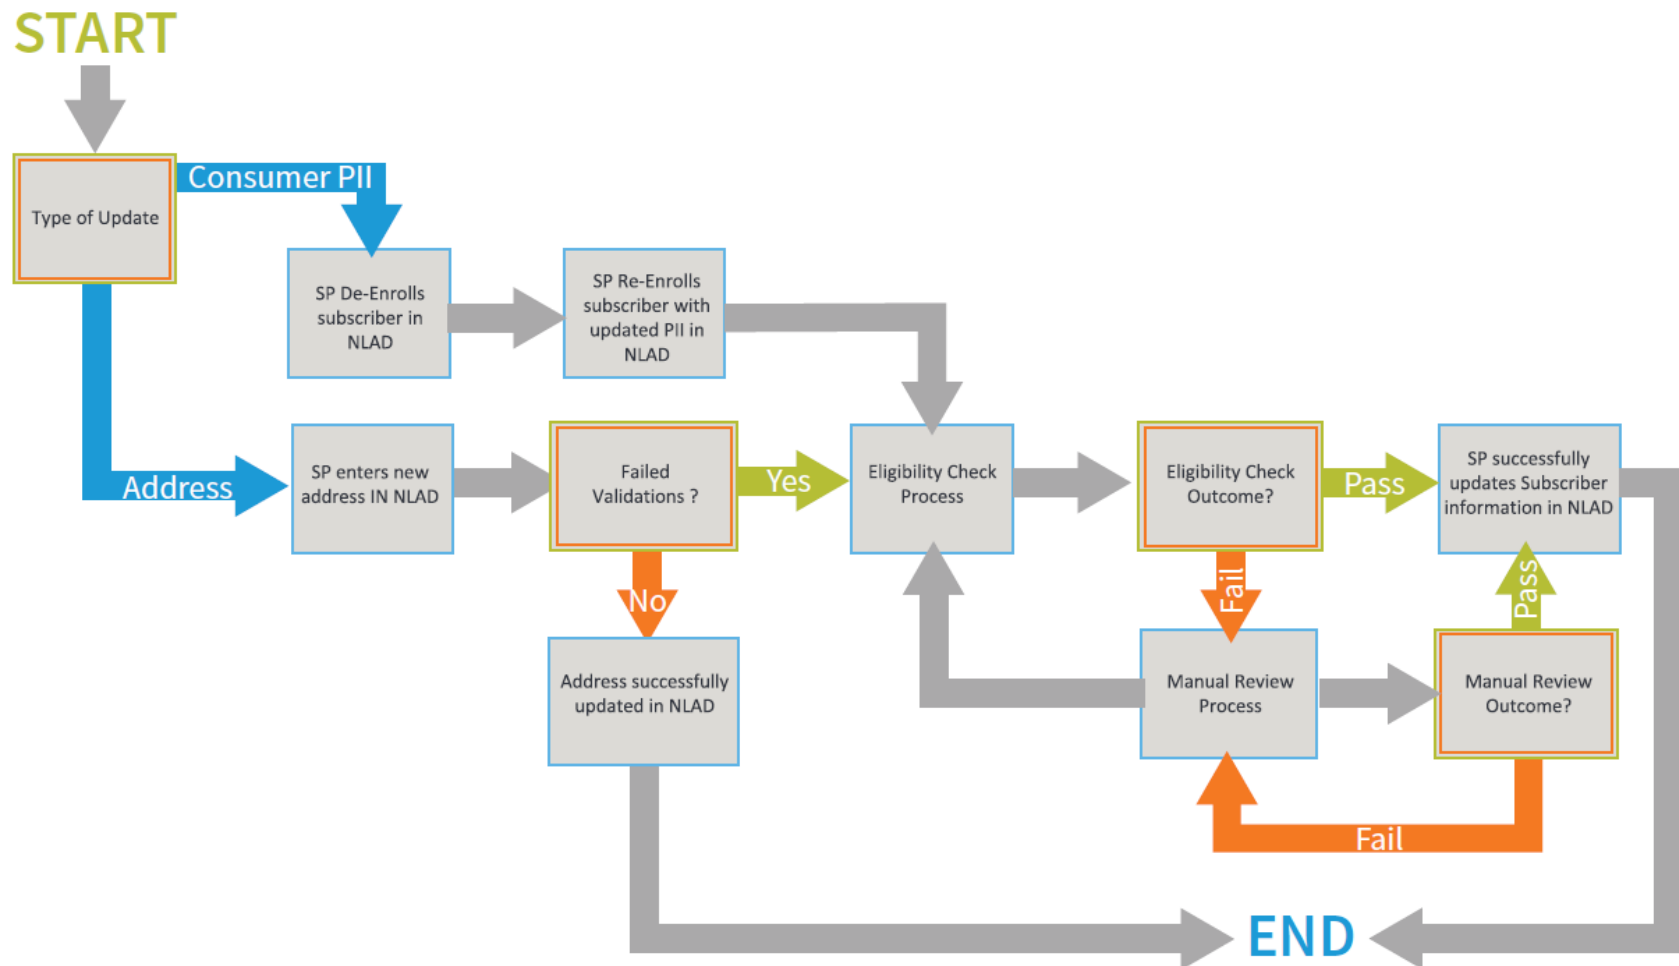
START

Type of Update

Consumer PII

SP De-Enrolls subscriber in NLAD

SP Re-Enrolls subscriber with updated PII in NLAD

Address

SP enters new address IN NLAD

Failed Validations ?

Yes

Eligibility Check Process

Eligibility Check Outcome?

Pass

SP successfully updates Subscriber information in NLAD

No

Fail

Pass

Address successfully updated in NLAD

Manual Review Process

Manual Review Outcome?

Fail

END